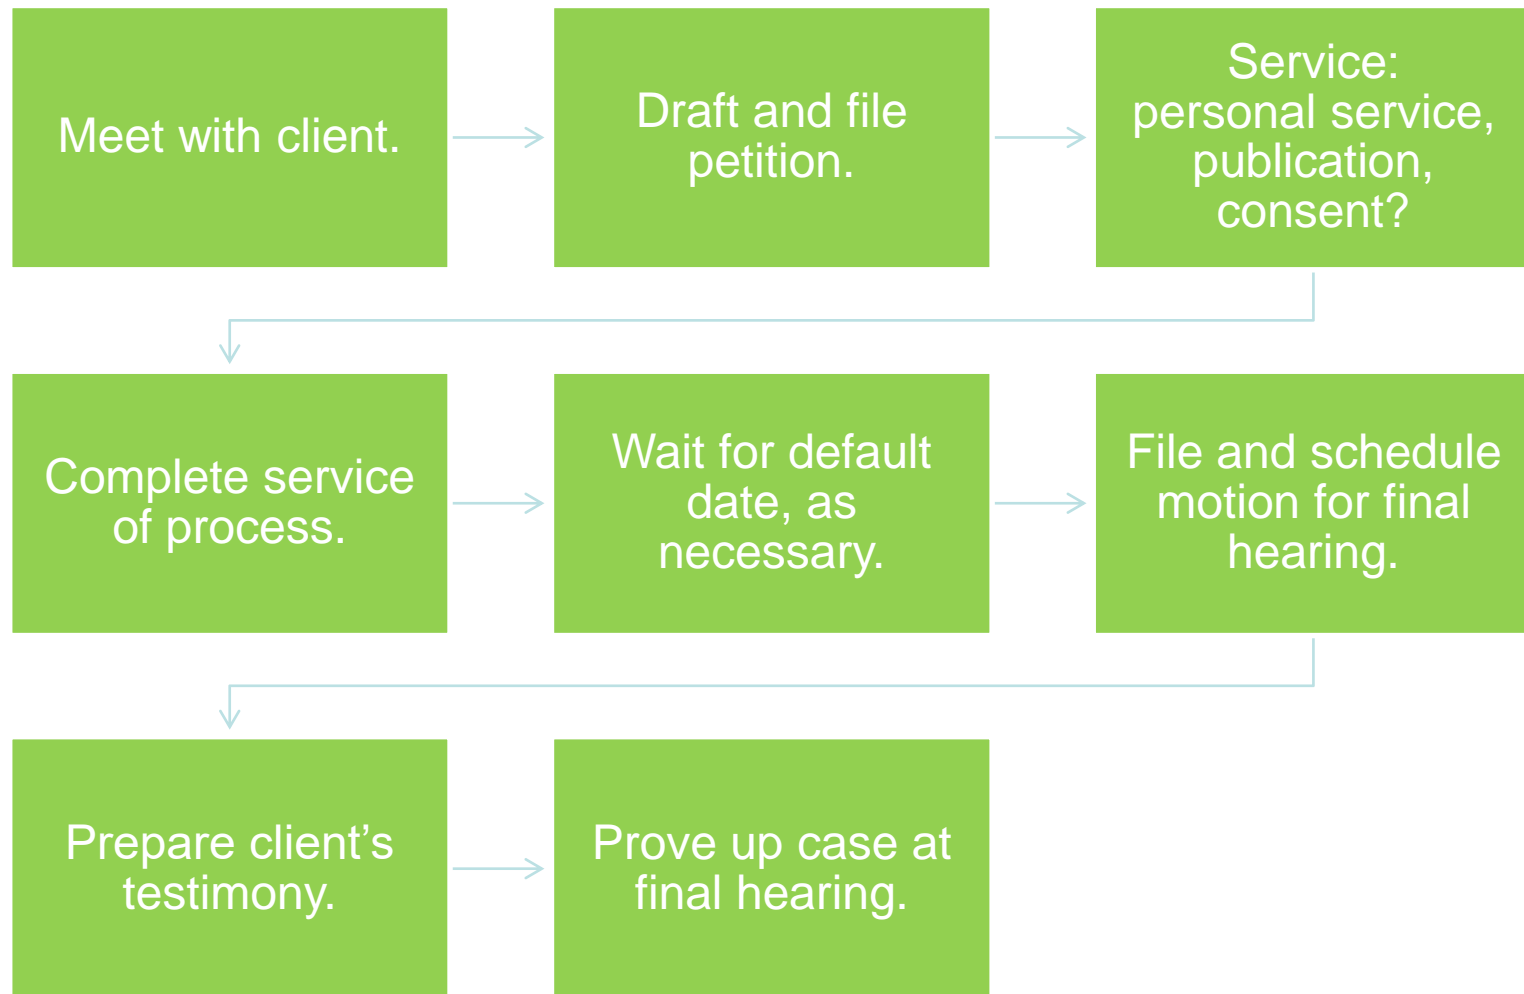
Meet with client.

Draft and file petition.

Service: personal service, publication, consent?

Complete service of process.

Wait for default date, as necessary.

File and schedule motion for final hearing.

Prepare client’s testimony.

Prove up case at final hearing.